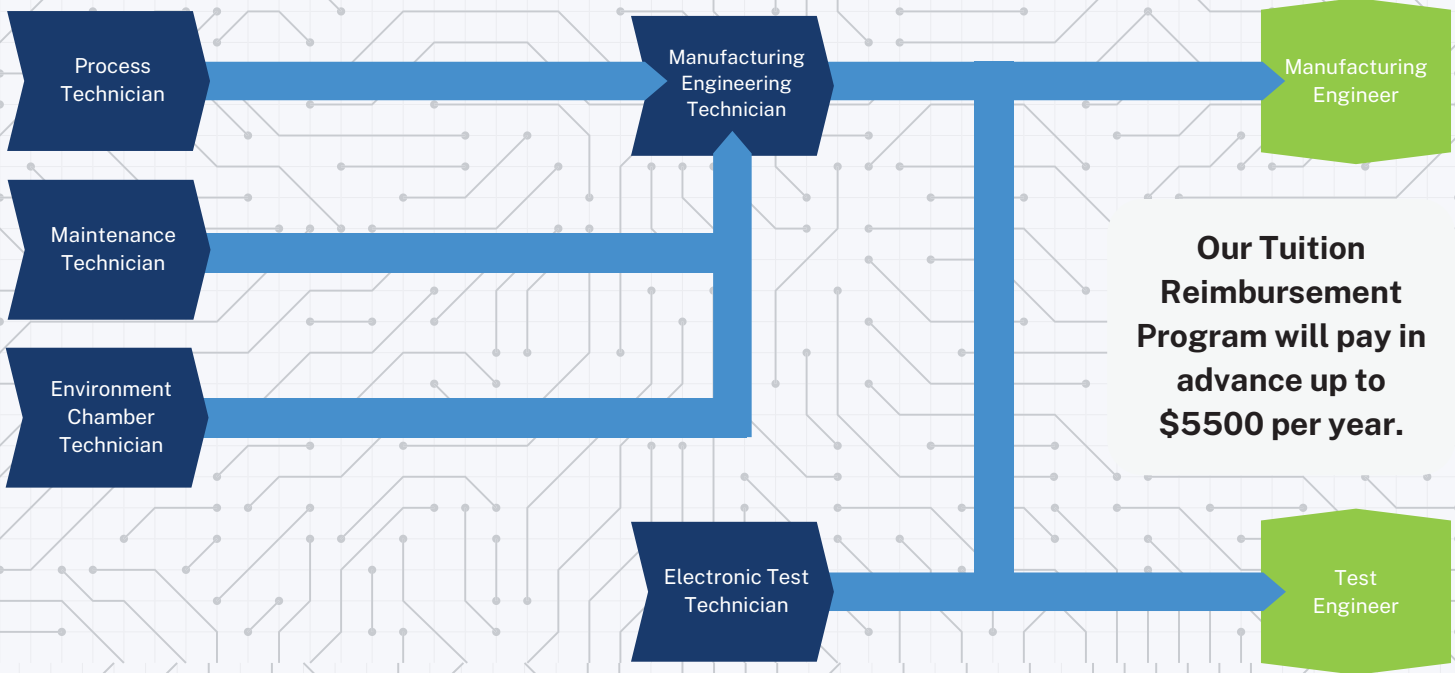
Process Technician

Maintenance Technician

Environment Chamber Technician

Manufacturing Engineering Technician

Electronic Test Technician

Manufacturing Engineer

Our Tuition Reimbursement Program will pay in advance up to $5500 per year.

Test Engineer